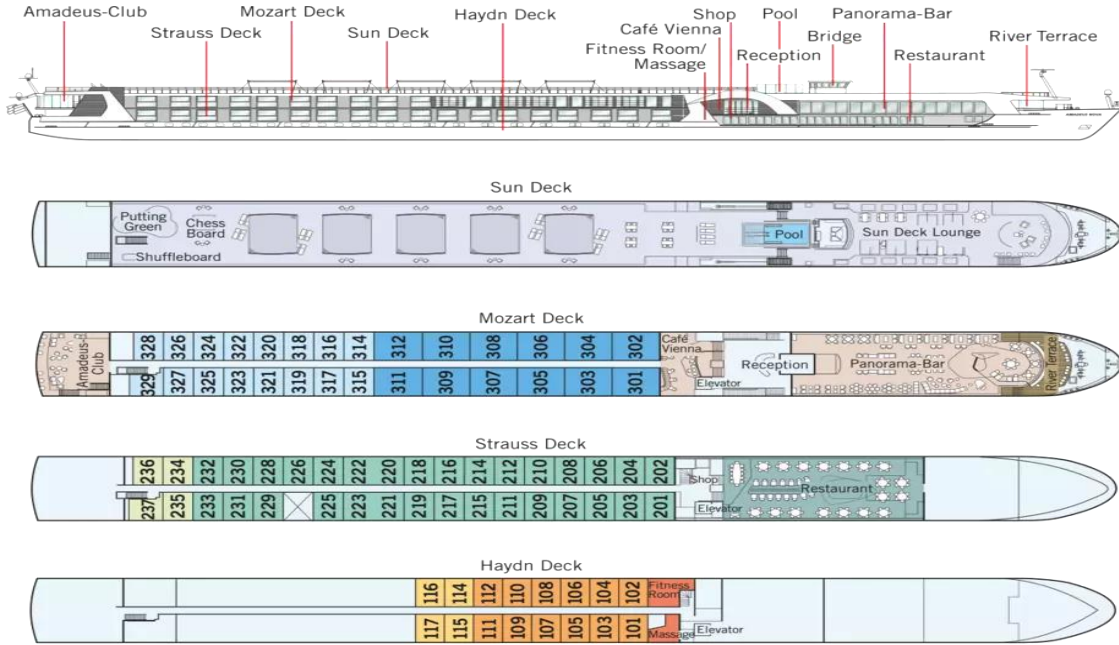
Amadeus-Club
Strauss Deck
Mozart Deck
Sun Deck
Haydn Deck
Café Vienna
Fitness Room/ Massage
Shop
Pool
Reception
Bridge
Panorama-Bar
Restaurant
River Terrace

Sun Deck
Putting Green
Chess Board
Shuffleboard
Pool
Sun Deck Lounge

Mozart Deck
Amadeus-Club
328 326 324 322 320 318 316 314 312 310 308 306 304 302
329 327 325 323 321 319 317 315 311 309 307 305 303 301
Café Vienna
Elevator
Reception
Panorama-Bar
River Terrace

Strauss Deck
236 234 232 230 228 226 224 222 220 218 216 214 212 210 208 206 204 202
237 235 233 231 229 225 223 221 219 217 215 211 209 207 205 203 201
Shop
Elevator
Restaurant

Haydn Deck
116 114 112 110 108 106 104 102
117 115 111 109 107 105 103 101
Fitness Room
Massage
Elevator